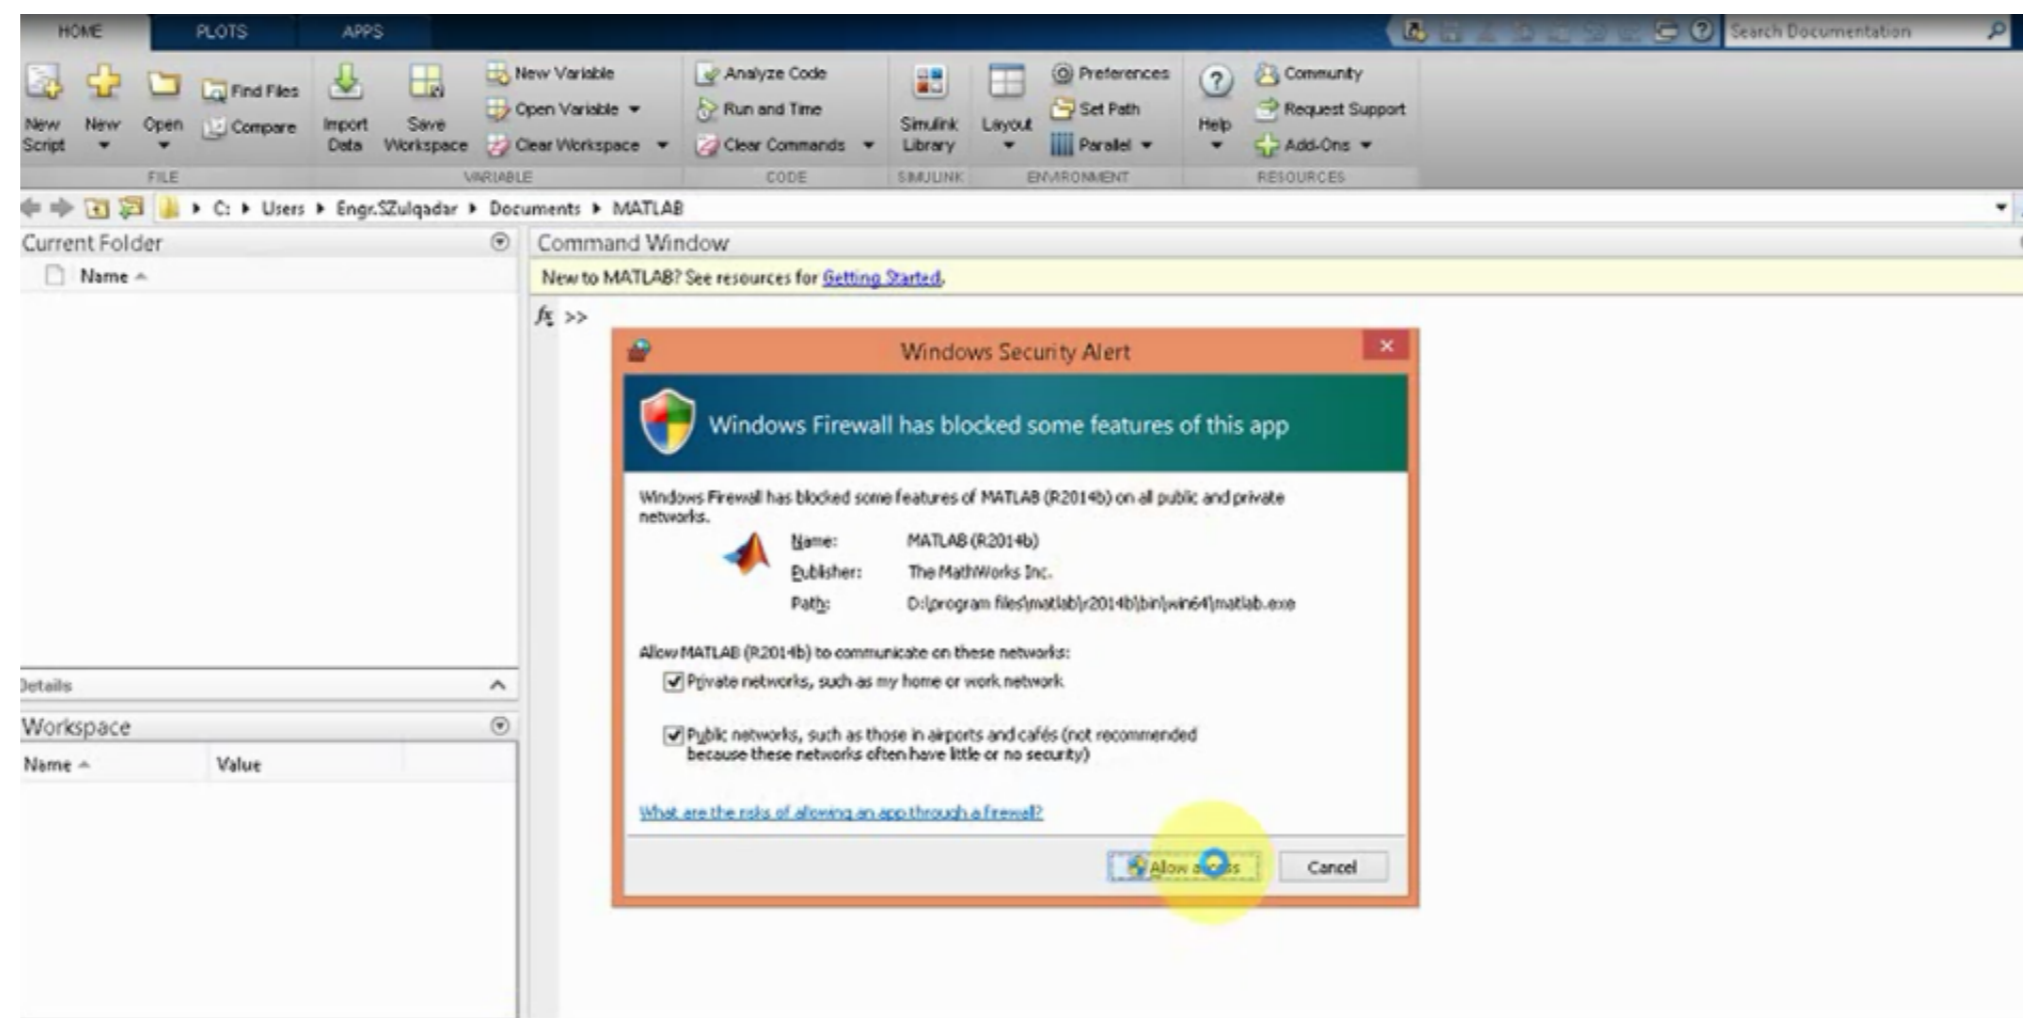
HOME PLOTS APPS

Search Documentation

New Script New Open Find Files Compare Import Data Save Workspace New Variable Open Variable Clear Workspace Analyze Code Run and Time Clear Commands Simulink Library Layout Preferences Set Path Parallel Help Community Request Support Add-Ons

FILE VARIABLE CODE SIMULINK ENVIRONMENT RESOURCES

C: ▸ Users ▸ Engr.SZulqadar ▸ Documents ▸ MATLAB

Current Folder

Name

Details

Workspace

Name Value

Command Window

New to MATLAB? See resources for Getting Started.

$f_x$ >>

Windows Security Alert

Windows Firewall has blocked some features of this app

Windows Firewall has blocked some features of MATLAB (R2014b) on all public and private networks.

Name: MATLAB (R2014b)
Publisher: The MathWorks Inc.
Path: D:\program files\matlab\r2014b\bin\win64\matlab.exe

Allow MATLAB (R2014b) to communicate on these networks:

Private networks, such as my home or work network

Public networks, such as those in airports and cafés (not recommended because these networks often have little or no security)

What are the risks of allowing an app through a firewall?

Allow a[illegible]s Cancel